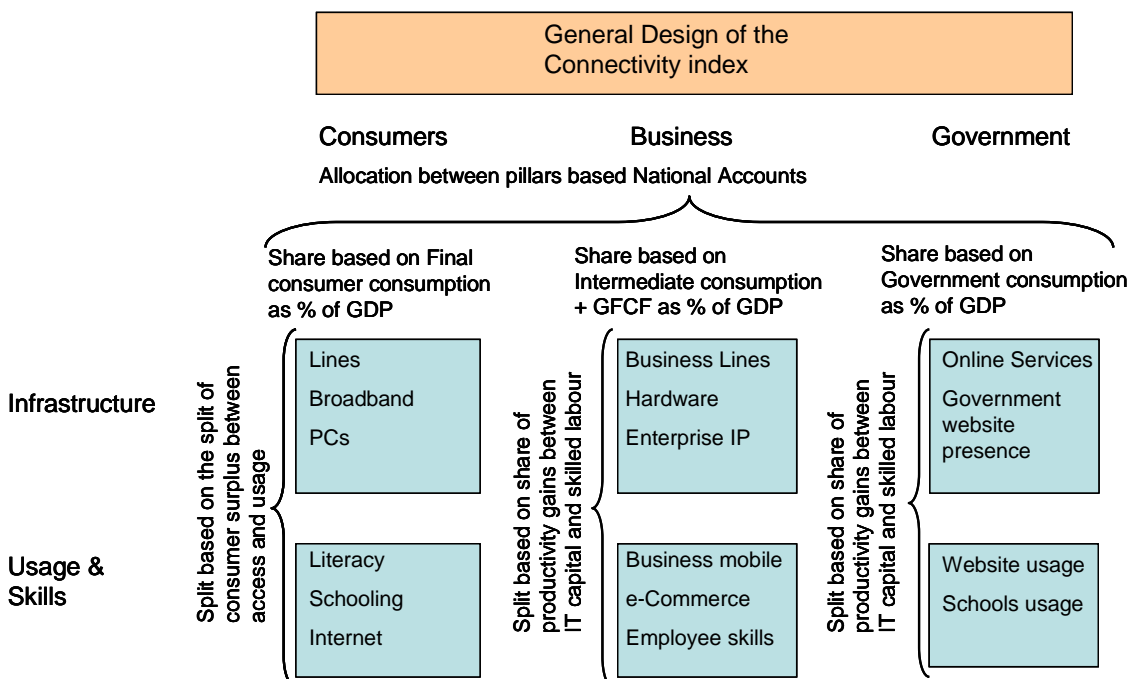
General Design of the Connectivity index

Consumers

Business

Government

Allocation between pillars based National Accounts

Share based on Final consumer consumption as % of GDP

Share based on Intermediate consumption + GFCF as % of GDP

Share based on Government consumption as % of GDP

Infrastructure

Usage & Skills

Split based on the split of consumer surplus between access and usage

Lines
Broadband
PCs

Literacy
Schooling
Internet

Split based on share of productivity gains between IT capital and skilled labour

Business Lines
Hardware
Enterprise IP

Business mobile
e-Commerce
Employee skills

Split based on share of productivity gains between IT capital and skilled labour

Online Services
Government website presence

Website usage
Schools usage